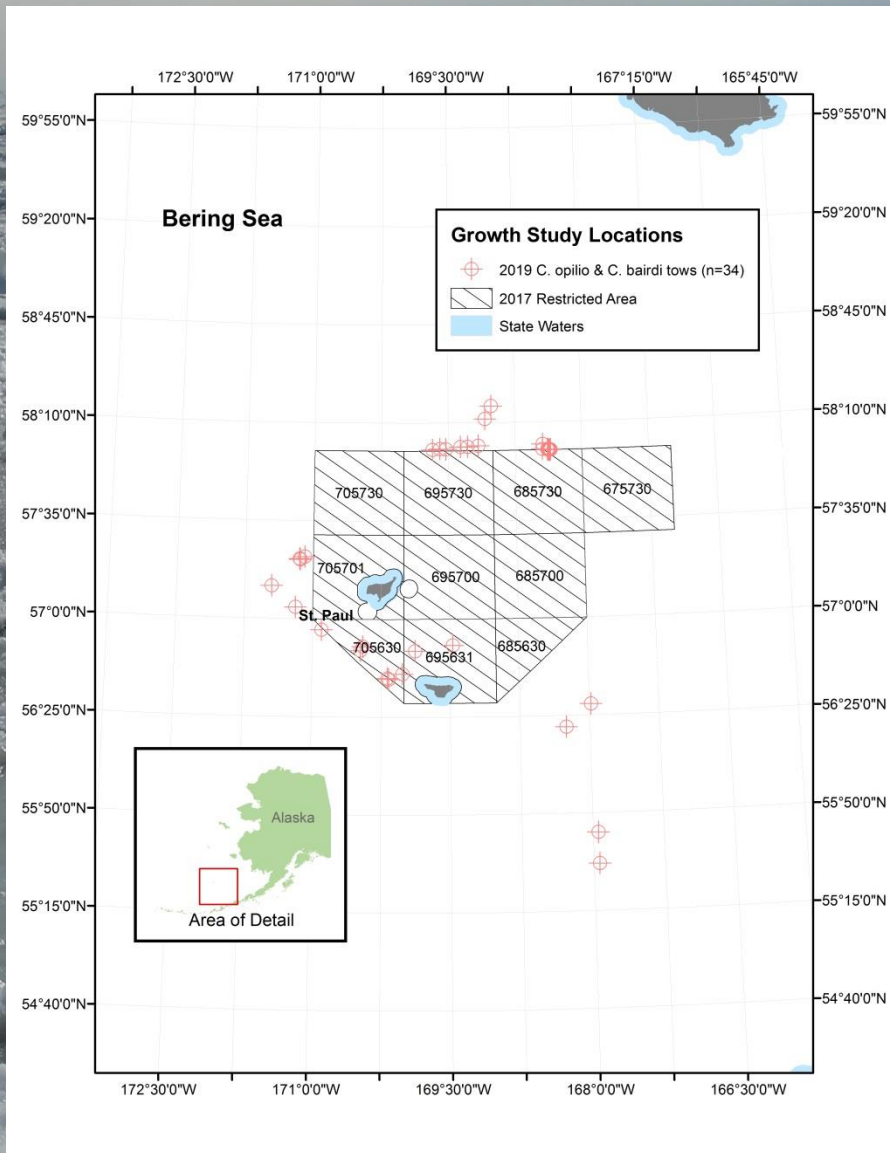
172°30'0"W 171°0'0"W 169°30'0"W 167°15'0"W 165°45'0"W

59°55'0"N 59°55'0"N
59°20'0"N 59°20'0"N
58°45'0"N 58°45'0"N
58°10'0"N 58°10'0"N
57°35'0"N 57°35'0"N
57°0'0"N 57°0'0"N
56°25'0"N 56°25'0"N
55°50'0"N 55°50'0"N
55°15'0"N 55°15'0"N
54°40'0"N 54°40'0"N

Bering Sea

Growth Study Locations
2019 C. opilio & C. bairdi tows (n=34)
2017 Restricted Area
State Waters

705730
695730
685730
675730
705701
695700
685700
St. Paul
705630
695631
685630

Alaska
Area of Detail

172°30'0"W 171°0'0"W 169°30'0"W 168°0'0"W 166°30'0"W